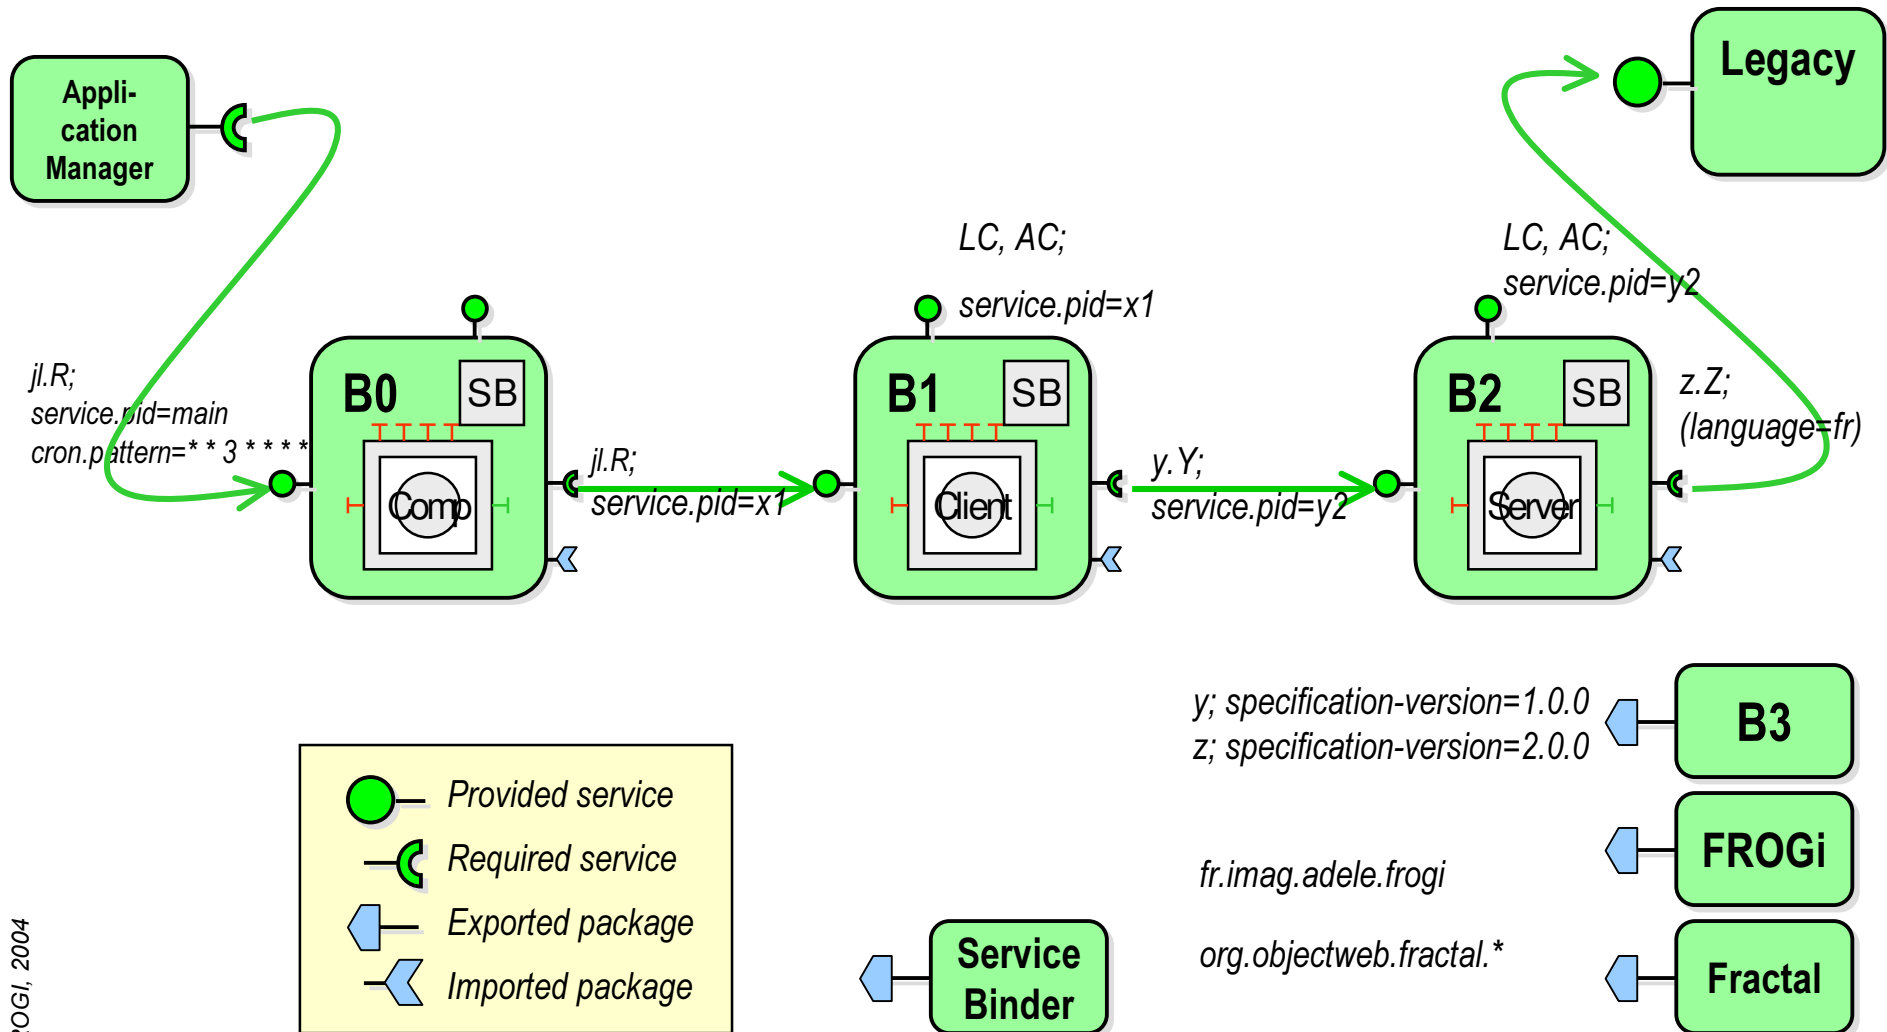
Application Manager

Legacy

LC, AC;

service.pid=x1

LC, AC;
service.pid=y2

jl.R;
service.pid=main
cron.pattern=* * 3 * * * *

B0

SB

Comp

jl.R;
service.pid=x1

B1

SB

Client

y.Y;
service.pid=y2

B2

SB

Server

z.Z;
(language=fr)

y; specification-version=1.0.0
z; specification-version=2.0.0

B3

Provided service
Required service
Exported package
Imported package

FROGi

fr.imag.adele.frogi

org.objectweb.fractal.*

Service Binder

Fractal

ROGI, 2004